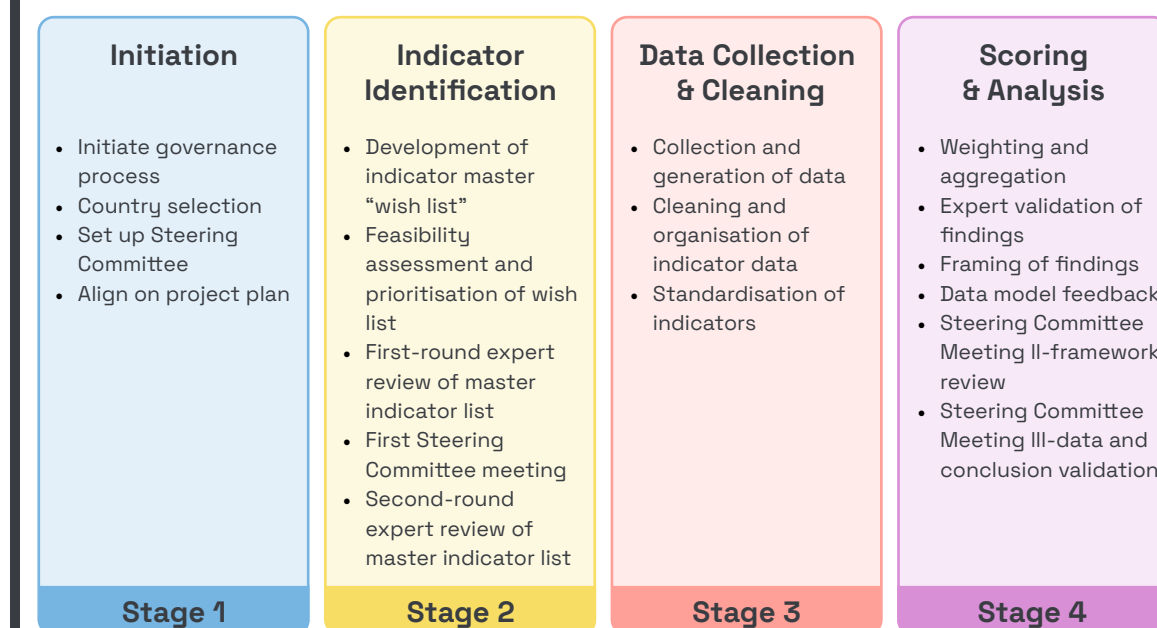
Initiation

- Initiate governance process
- Country selection
- Set up Steering Committee
- Align on project plan

Stage 1

Indicator Identification

- Development of indicator master “wish list”
- Feasibility assessment and prioritisation of wish list
- First-round expert review of master indicator list
- First Steering Committee meeting
- Second-round expert review of master indicator list

Stage 2

Data Collection & Cleaning

- Collection and generation of data
- Cleaning and organisation of indicator data
- Standardisation of indicators

Stage 3

Scoring & Analysis

- Weighting and aggregation
- Expert validation of findings
- Framing of findings
- Data model feedback
- Steering Committee Meeting II-framework review
- Steering Committee Meeting III-data and conclusion validation

Stage 4